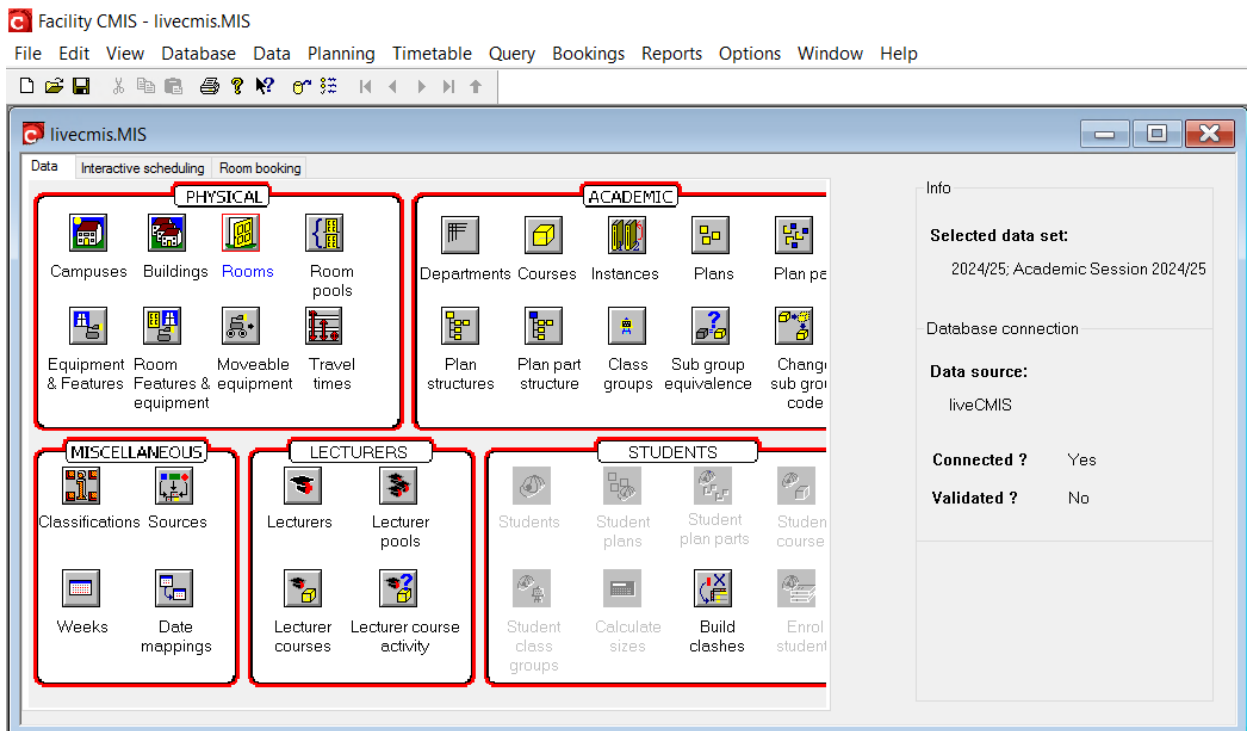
Facility CMIS - livecmis.MIS

File Edit View Database Data Planning Timetable Query Bookings Reports Options Window Help

livecmis.MIS

Data | Interactive scheduling | Room booking

PHYSICAL

Campuses
Buildings
Rooms
Room pools
Equipment & Features
Room Features & equipment
Moveable equipment
Travel times

ACADEMIC

Departments
Courses
Instances
Plans
Plan pa
Plan structures
Plan part structure
Class groups
Sub group equivalence
Chang sub grou code

MISCELLANEOUS

Classifications
Sources
Weeks
Date mappings

LECTURERS

Lecturers
Lecturer pools
Lecturer courses
Lecturer course activity

STUDENTS

Students
Student plans
Student plan parts
Studen course
Student class groups
Calculate sizes
Build clashes
Enrol student

Info

Selected data set:

2024/25; Academic Session 2024/25

Database connection

Data source:

liveCMIS

Connected ? Yes

Validated ? No